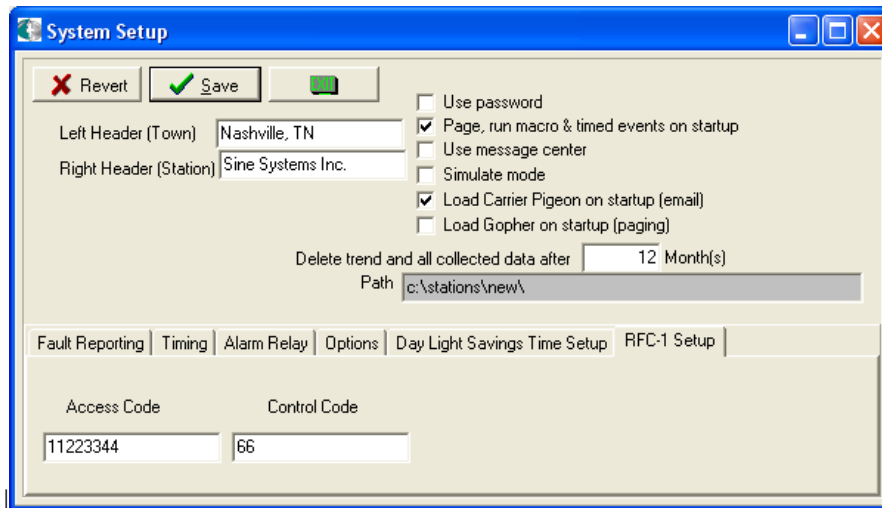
System Setup

Revert
Save
Exit

Use password
Page, run macro & timed events on startup
Use message center
Simulate mode
Load Carrier Pigeon on startup (email)
Load Gopher on startup (paging)

Left Header (Town) Nashville, TN
Right Header (Station) Sine Systems Inc.

Delete trend and all collected data after 12 Month(s)
Path c:\stations\new\

Fault Reporting | Timing | Alarm Relay | Options | Day Light Savings Time Setup | RFC-1 Setup

Access Code
11223344
Control Code
66